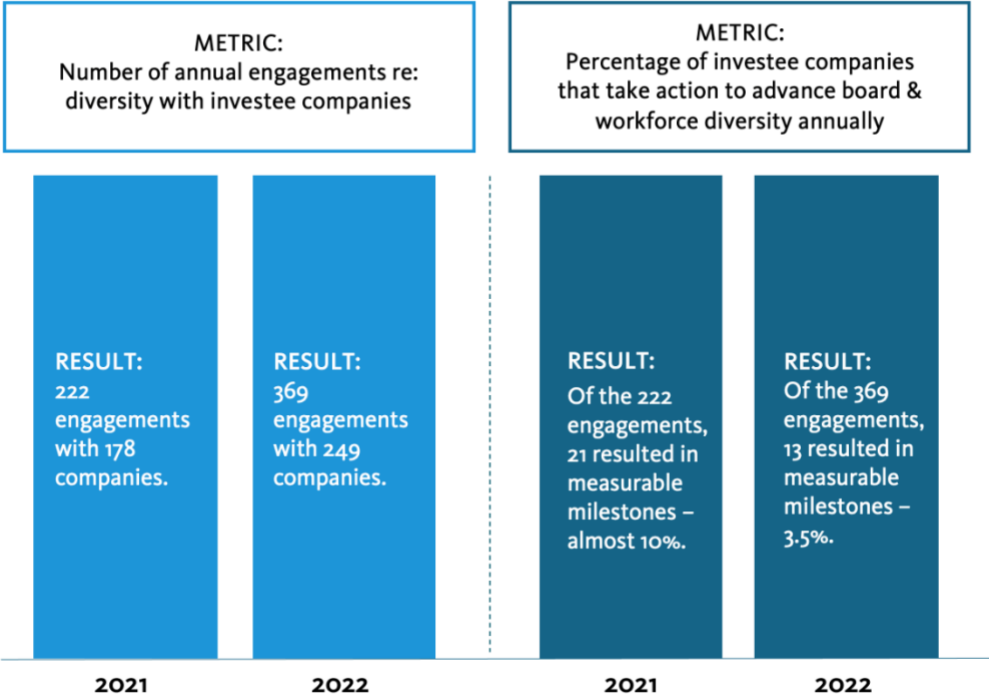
METRIC:
Number of annual engagements re: diversity with investee companies

METRIC:
Percentage of investee companies that take action to advance board & workforce diversity annually

RESULT:
222 engagements with 178 companies.

RESULT:
369 engagements with 249 companies.

RESULT:
Of the 222 engagements, 21 resulted in measurable milestones – almost 10%.

RESULT:
Of the 369 engagements, 13 resulted in measurable milestones – 3.5%.

2021

2022

2021

2022